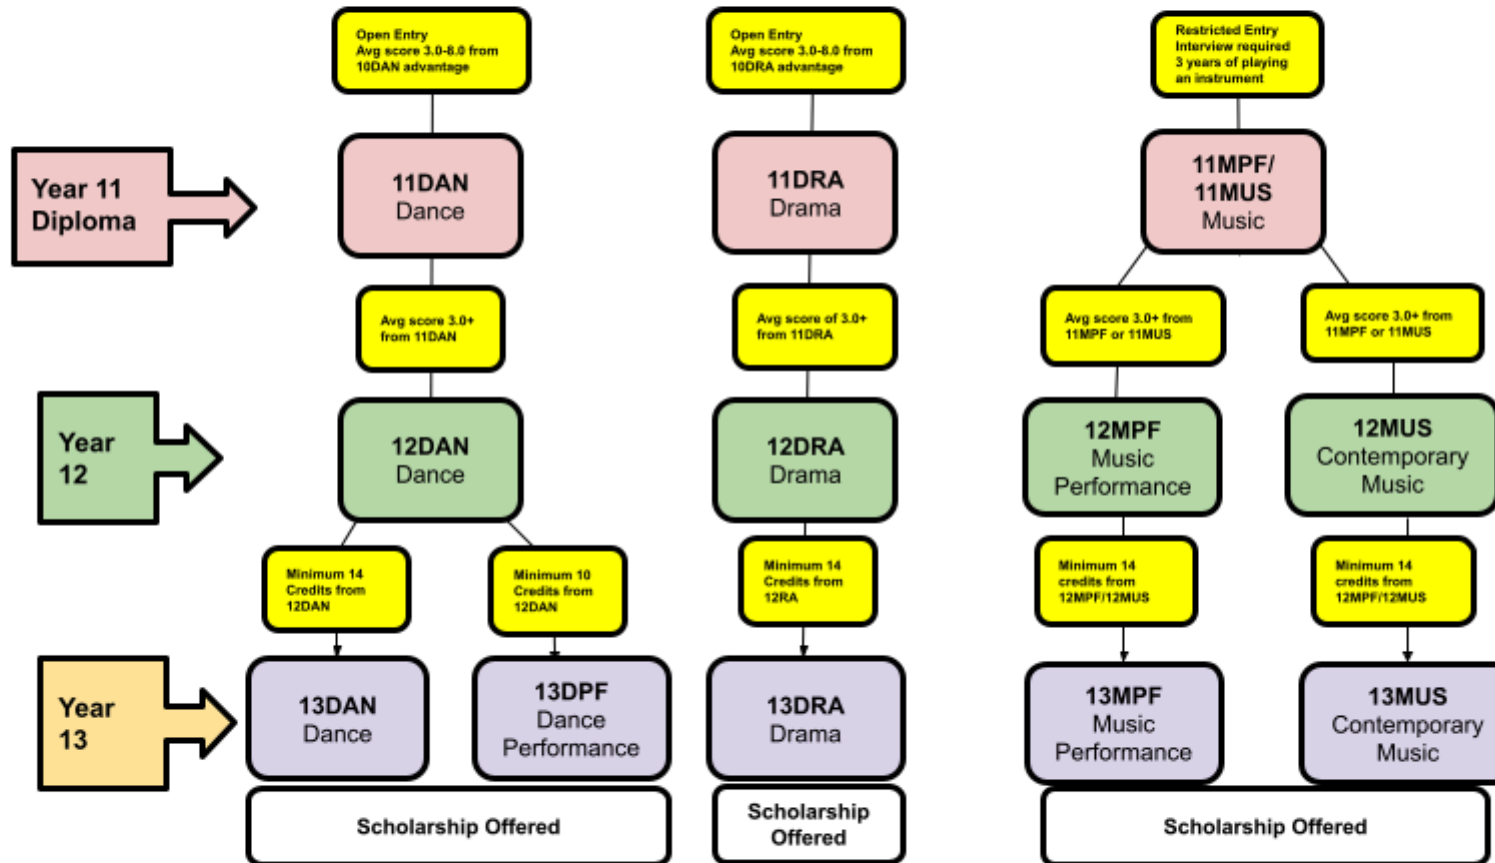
Open Entry
Avg score 3.0-8.0 from 10DAN advantage

Open Entry
Avg score 3.0-8.0 from 10DRA advantage

Restricted Entry
Interview required
3 years of playing an instrument

Year 11 Diploma

11DAN
Dance

11DRA
Drama

11MPF/
11MUS
Music

Avg score 3.0+ from 11DAN

Avg score of 3.0+ from 11DRA

Avg score 3.0+ from 11MPF or 11MUS

Avg score 3.0+ from 11MPF or 11MUS

Year 12

12DAN
Dance

12DRA
Drama

12MPF
Music
Performance

12MUS
Contemporary
Music

Minimum 14 Credits from 12DAN

Minimum 10 Credits from 12DAN

Minimum 14 Credits from 12RA

Minimum 14 credits from 12MPF/12MUS

Minimum 14 credits from 12MPF/12MUS

Year 13

13DAN
Dance

13DPF
Dance
Performance

13DRA
Drama

13MPF
Music
Performance

13MUS
Contemporary
Music

Scholarship Offered

Scholarship Offered

Scholarship Offered